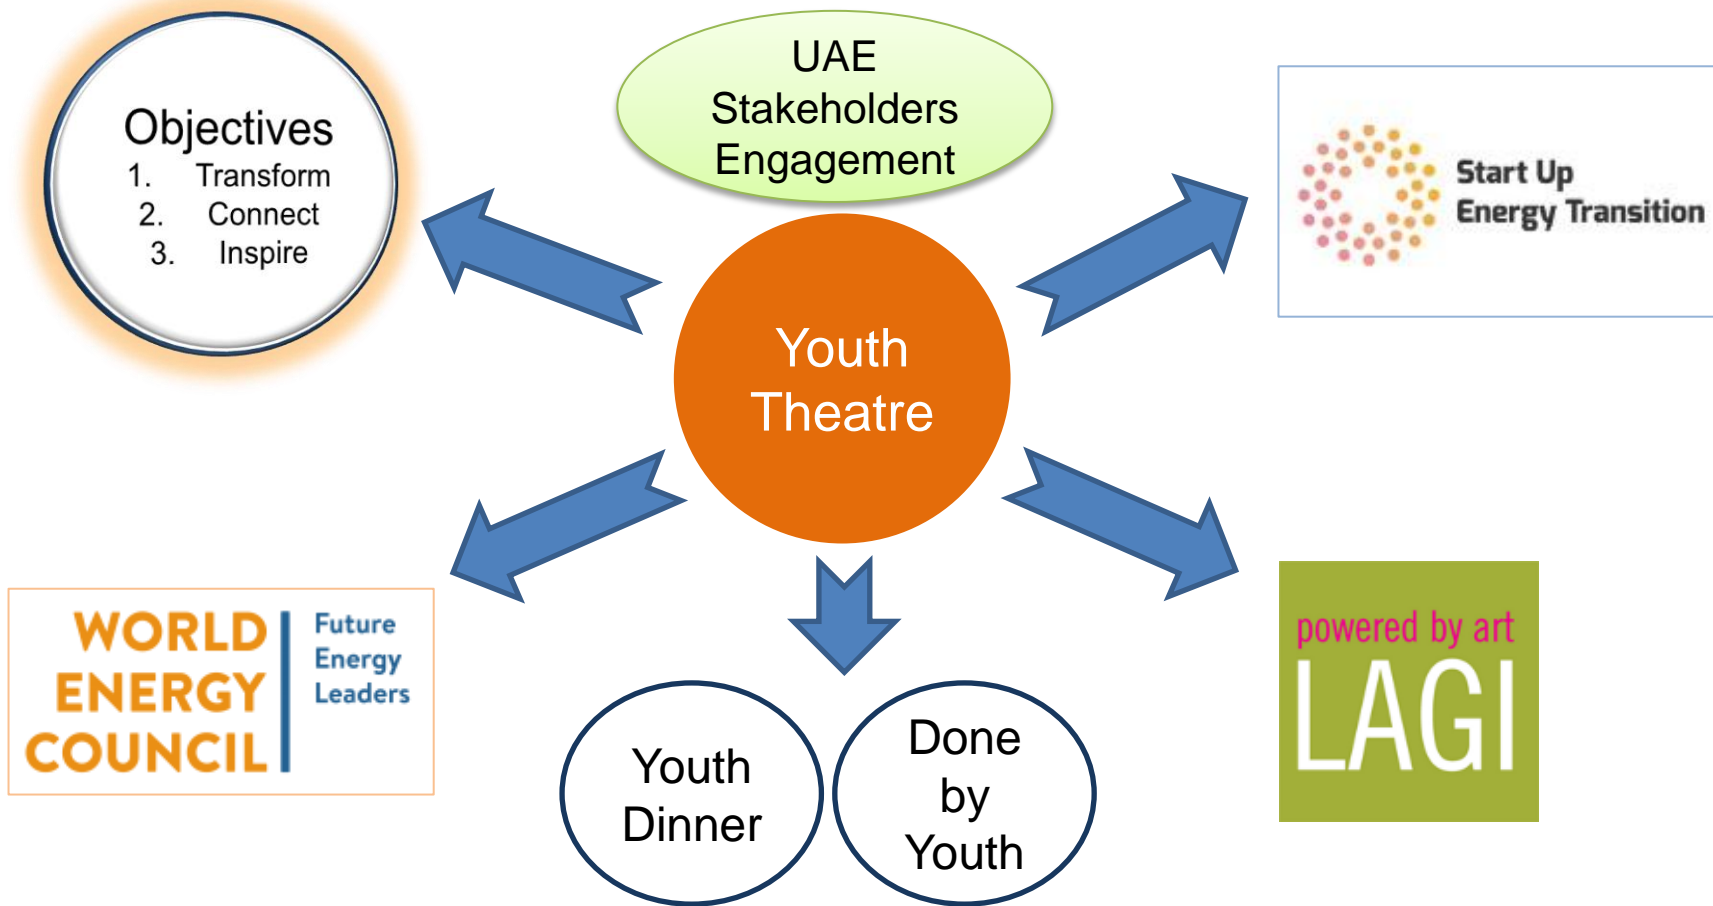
Objectives
1. Transform
2. Connect
3. Inspire

UAE Stakeholders Engagement

Start Up Energy Transition

Youth Theatre

WORLD ENERGY COUNCIL
Future Energy Leaders

Youth Dinner

Done by Youth

powered by art
LAGI